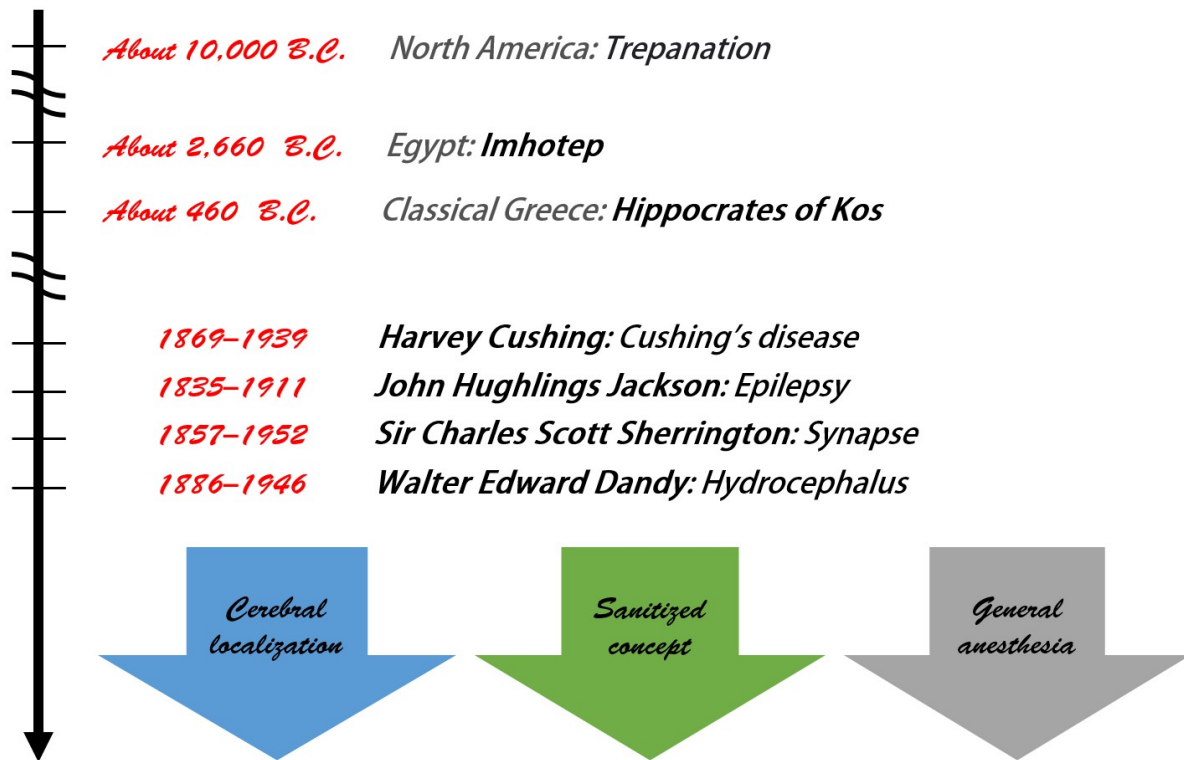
About 10,000 B.C. North America: Trepanation

About 2,660 B.C. Egypt: Imhotep

About 460 B.C. Classical Greece: Hippocrates of Kos

1869–1939 Harvey Cushing: Cushing's disease

1835–1911 John Hughlings Jackson: Epilepsy

1857–1952 Sir Charles Scott Sherrington: Synapse

1886–1946 Walter Edward Dandy: Hydrocephalus

Cerebral localization

Sanitized concept

General anesthesia